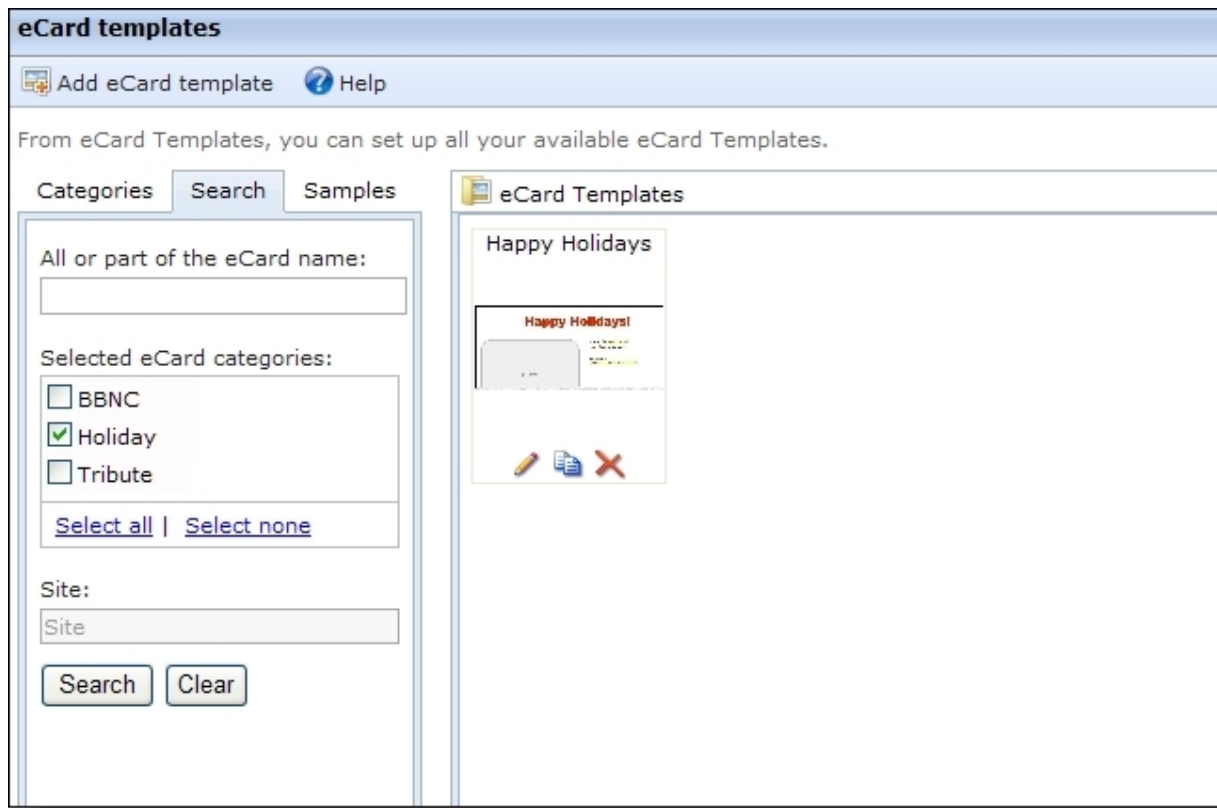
eCard templates

Add eCard template Help

From eCard Templates, you can set up all your available eCard Templates.

Categories Search Samples

All or part of the eCard name:

Selected eCard categories:

BBNC

Holiday

Tribute

Select all | Select none

Site:

Site

Search Clear

eCard Templates

Happy Holidays

Happy Holidays!

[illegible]